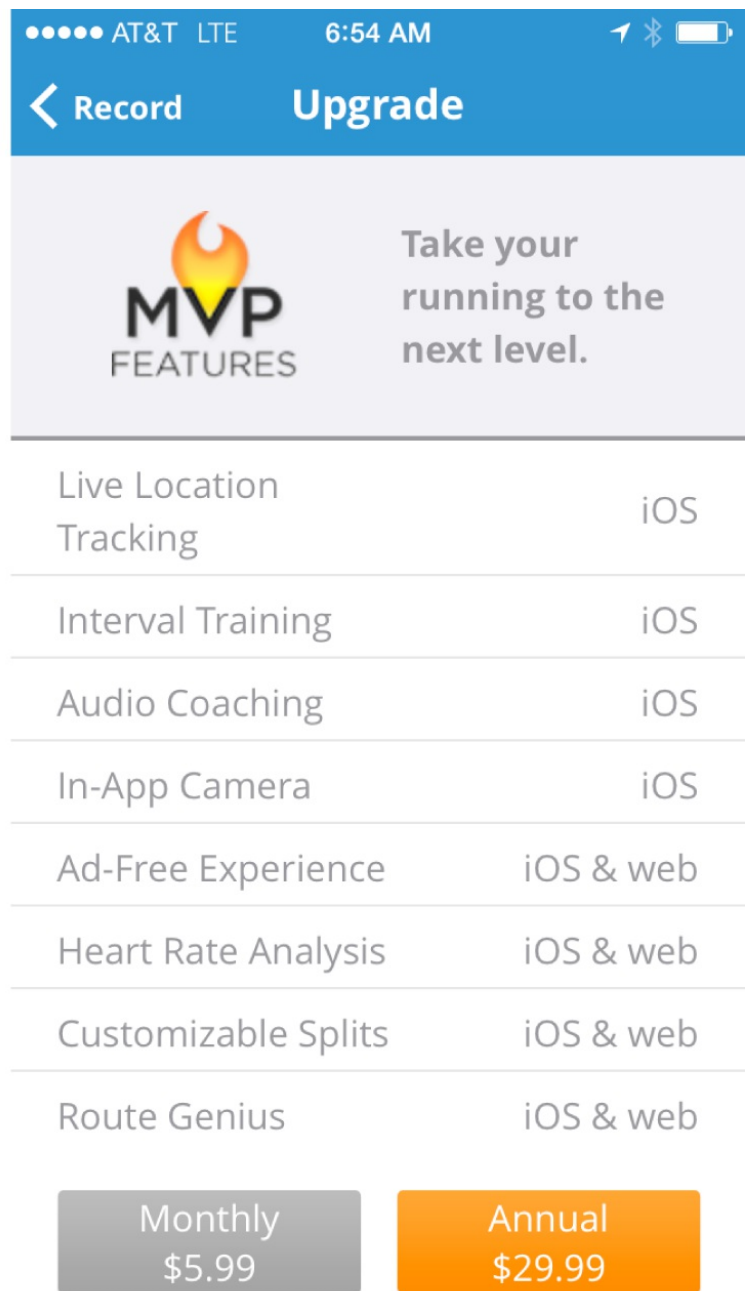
●●●●● AT&T LTE 6:54 AM

< Record Upgrade

MVP FEATURES

Take your running to the next level.

| | |
|---|---|
| Live Location Tracking | iOS |
| Interval Training | iOS |
| Audio Coaching | iOS |
| In-App Camera | iOS |
| Ad-Free Experience | iOS & web |
| Heart Rate Analysis | iOS & web |
| Customizable Splits | iOS & web |
| Route Genius | iOS & web |

Monthly $5.99

Annual $29.99